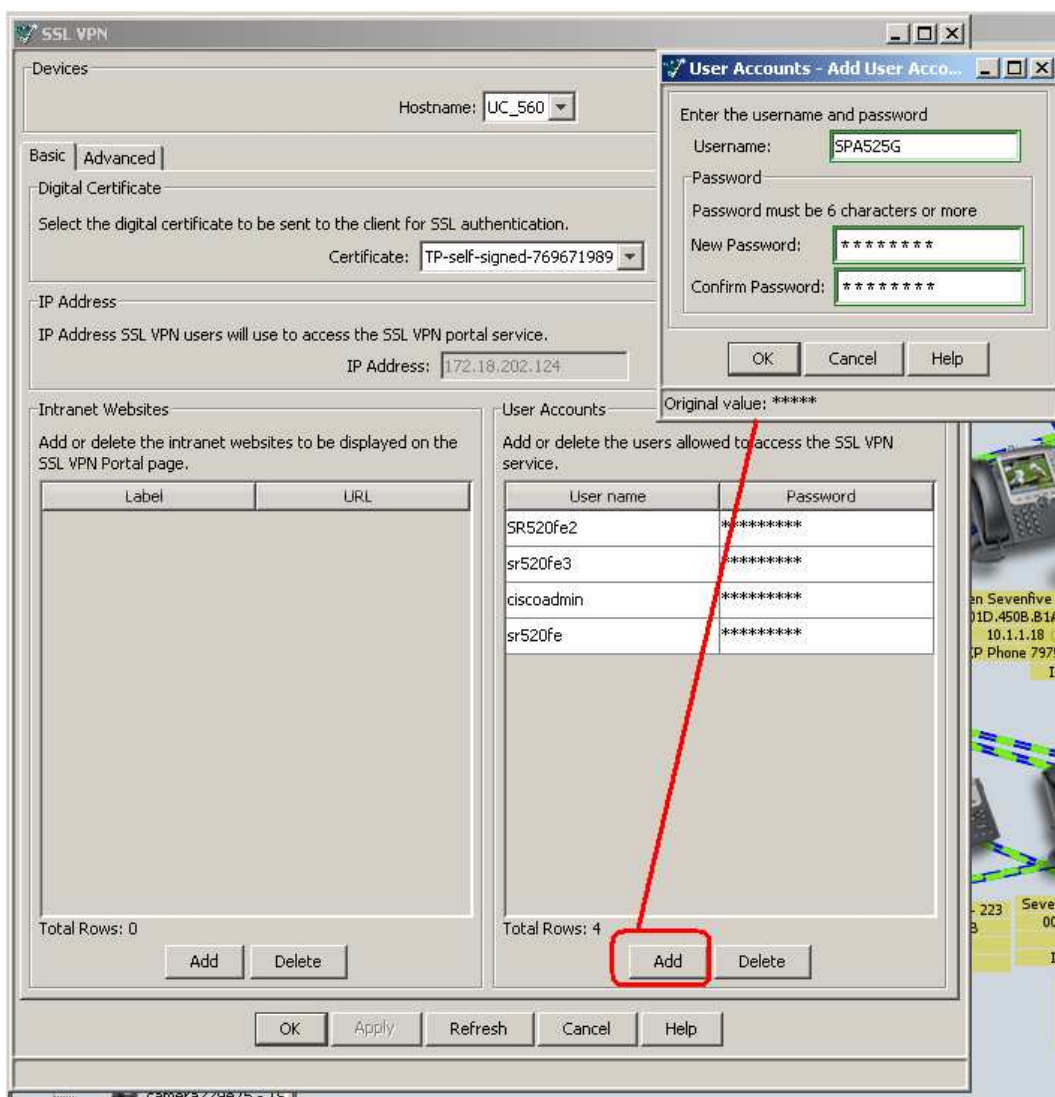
SSL VPN

Devices

Hostname: UC_560

Basic | Advanced

Digital Certificate

Select the digital certificate to be sent to the client for SSL authentication.

Certificate: TP-self-signed-769671989

IP Address

IP Address SSL VPN users will use to access the SSL VPN portal service.

IP Address: 172.18.202.124

Intranet Websites

Add or delete the intranet websites to be displayed on the SSL VPN Portal page.

| Label | URL |
|---|---|

Total Rows: 0

Add Delete

User Accounts

Add or delete the users allowed to access the SSL VPN service.

| User name | Password |
|---|---|
| SR520fe2 | ********* |
| sr520fe3 | ********* |
| ciscoadmin | ********* |
| sr520fe | ********* |

Total Rows: 4

Add Delete

OK Apply Refresh Cancel Help

User Accounts - Add User Acco...

Enter the username and password

Username: SPA525G

Password

Password must be 6 characters or more

New Password: ********

Confirm Password: ********

OK Cancel Help

Original value: *****

en Sevenfive
01D.450B.B1A
10.1.1.18
IP Phone 797

223
B

Seve
00

camera